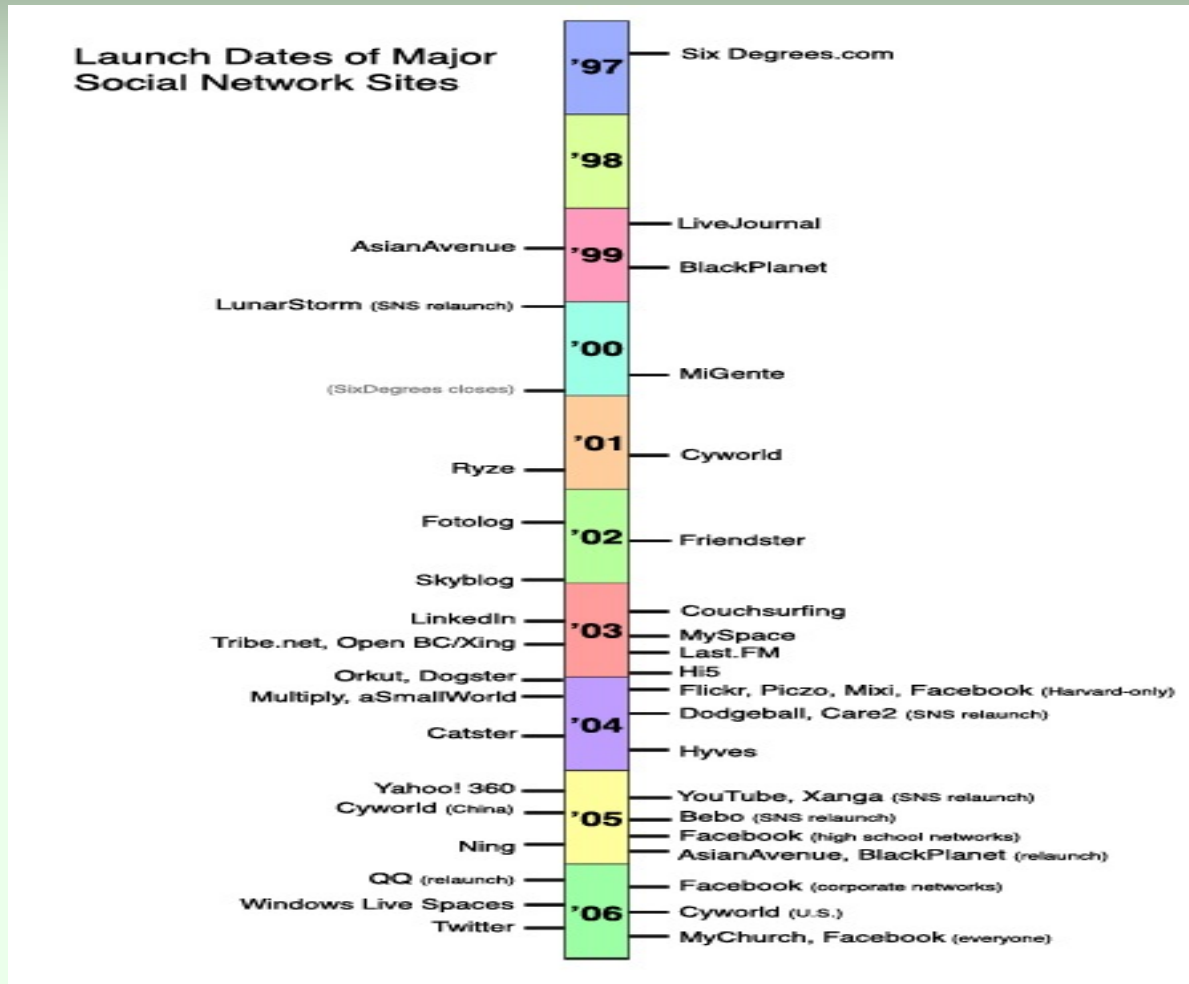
Launch Dates of Major Social Network Sites

'97
Six Degrees.com

'98

LiveJournal
AsianAvenue
'99
BlackPlanet

LunarStorm (SNS relaunch)

'00
MiGente
(SixDegrees closes)

'01
Cyworld
Ryze

Fotolog
'02
Friendster
Skyblog

Couchsurfing
LinkedIn
'03
Tribe.net, Open BC/Xing
MySpace
Last.FM
Hi5
Orkut, Dogster

Multiply, aSmallWorld
Flickr, Piczo, Mixi, Facebook (Harvard-only)
Dodgeball, Care2 (SNS relaunch)
'04
Catster
Hyves

Yahoo! 360
YouTube, Xanga (SNS relaunch)
Cyworld (China)
'05
Bebo (SNS relaunch)
Facebook (high school networks)
Ning
AsianAvenue, BlackPlanet (relaunch)

QQ (relaunch)
Facebook (corporate networks)
Windows Live Spaces
'06
Cyworld (U.S.)
Twitter
MyChurch, Facebook (everyone)